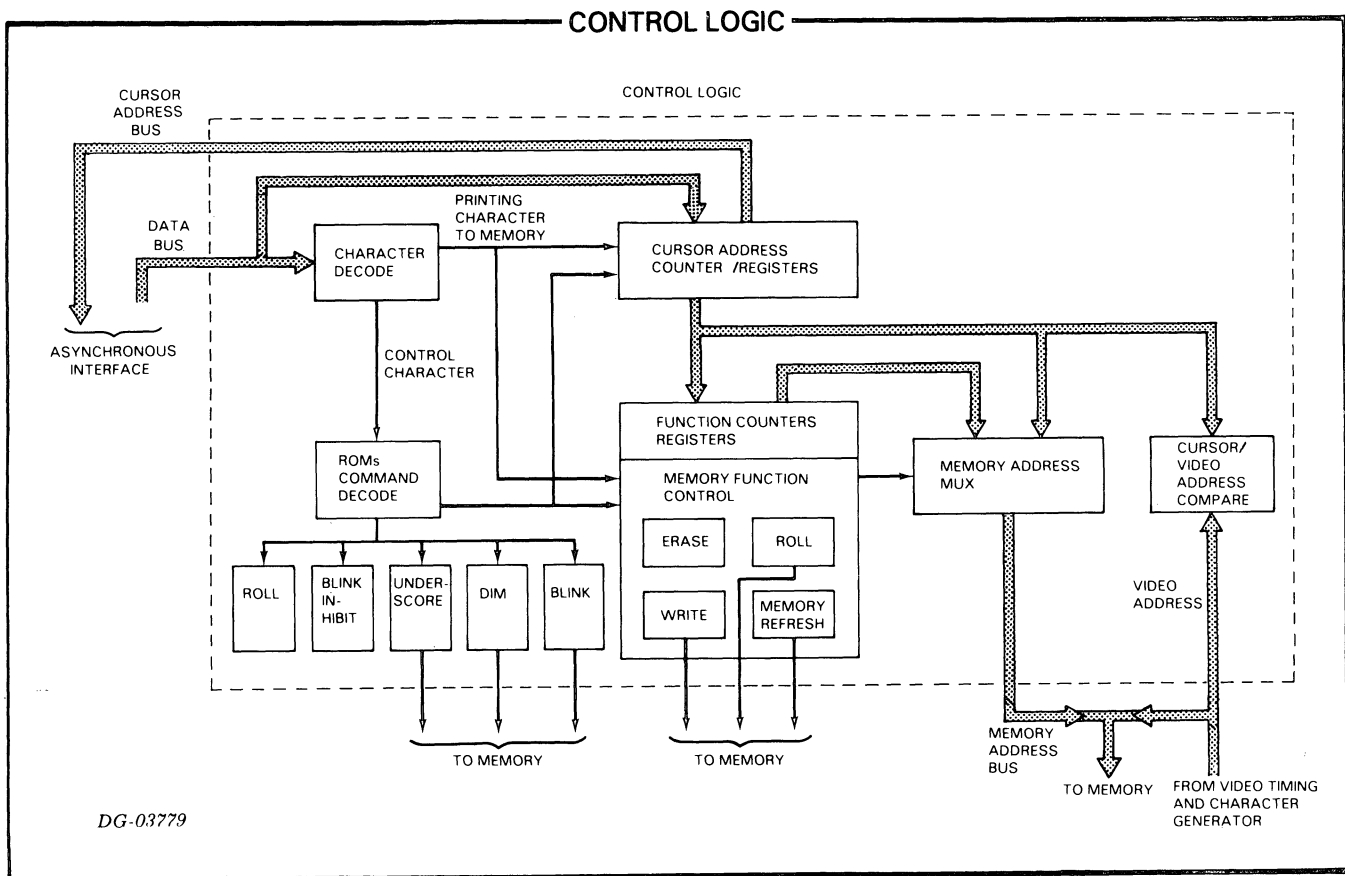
CONTROL LOGIC

CONTROL LOGIC

CURSOR ADDRESS BUS

DATA BUS

ASYNCHRONOUS INTERFACE

PRINTING CHARACTER TO MEMORY

CHARACTER DECODE

CURSOR ADDRESS COUNTER /REGISTERS

CONTROL CHARACTER

ROMs COMMAND DECODE

FUNCTION COUNTERS REGISTERS

MEMORY FUNCTION CONTROL

MEMORY ADDRESS MUX

CURSOR/ VIDEO ADDRESS COMPARE

ERASE

ROLL

WRITE

MEMORY REFRESH

ROLL

BLINK IN-HIBIT

UNDER-SCORE

DIM

BLINK

VIDEO ADDRESS

TO MEMORY

TO MEMORY

MEMORY ADDRESS BUS

TO MEMORY

FROM VIDEO TIMING AND CHARACTER GENERATOR

DG-03779